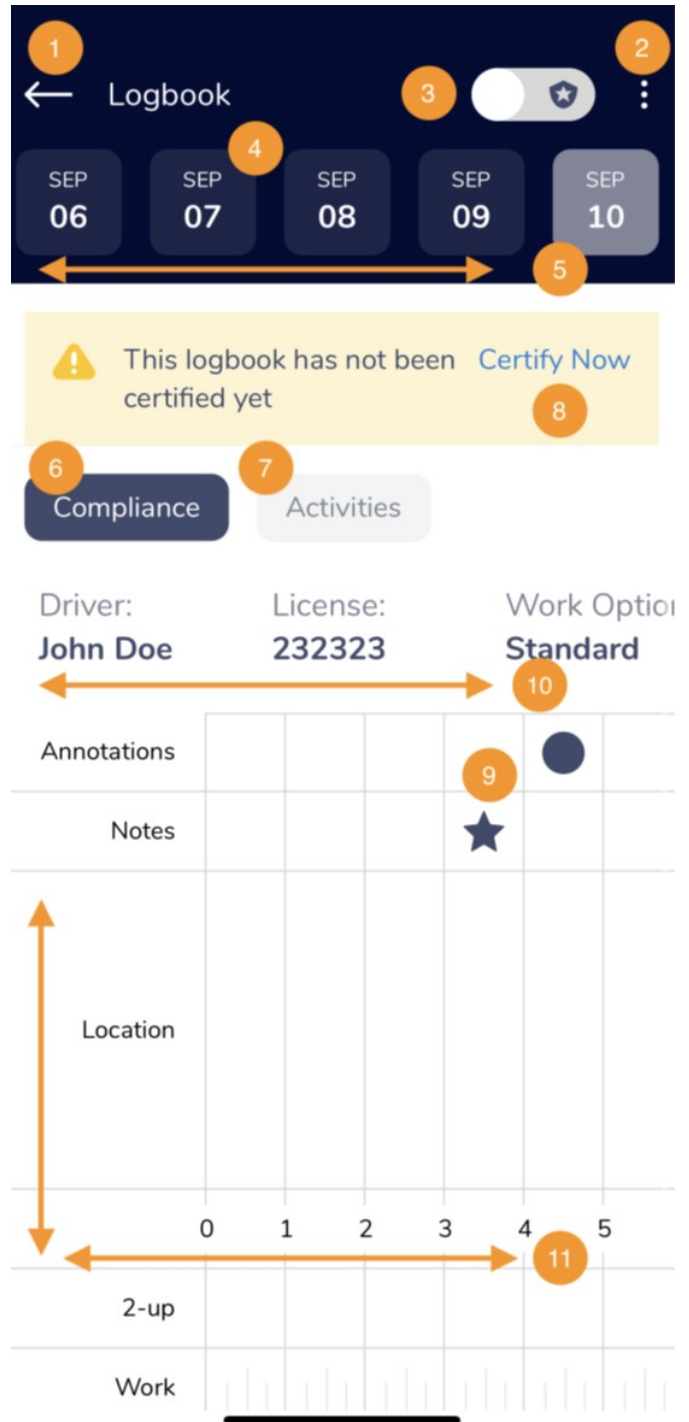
1
Logbook
3
2
4
SEP 06
SEP 07
SEP 08
SEP 09
SEP 10
5

This logbook has not been certified yet
Certify Now
8

6
Compliance
7
Activities

Driver:
John Doe
License:
232323
Work Optio
Standard
10

Annotations
9
Notes
Location
0 1 2 3 4 5
11
2-up
Work